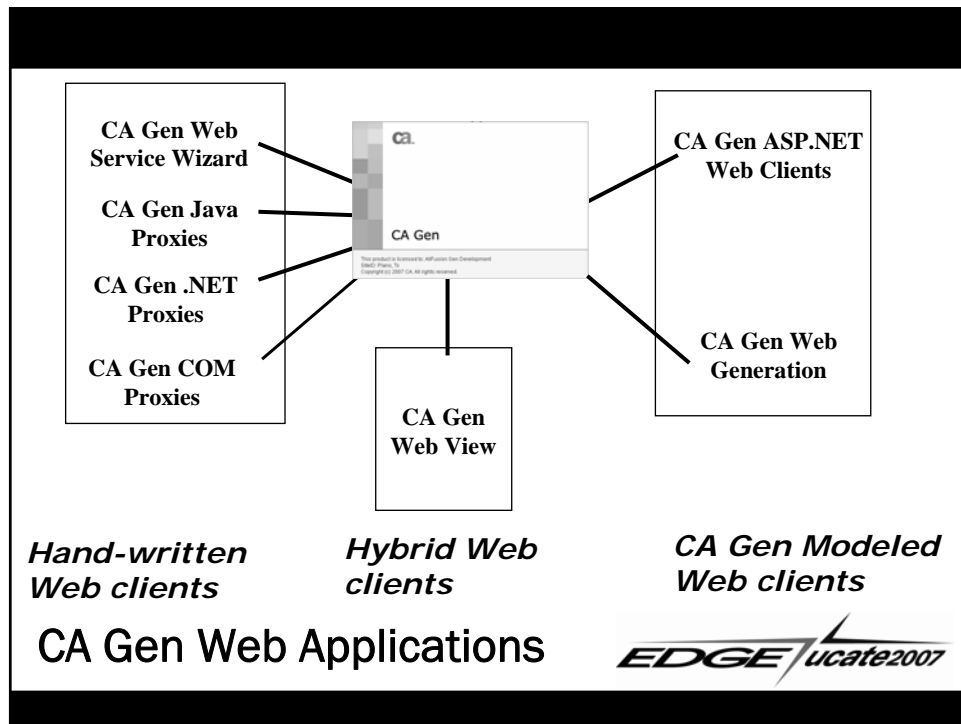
CA Gen Web Service Wizard

CA Gen Java Proxies

CA Gen .NET Proxies

CA Gen COM Proxies

ca.

CA Gen

This product is licensed to: AllFusion Gen Development
SiteID: Plano, Tx
Copyright (c) 2007 CA. All rights reserved.

CA Gen ASP.NET Web Clients

CA Gen Web Generation

CA Gen Web View

Hand-written Web clients

Hybrid Web clients

CA Gen Modeled Web clients

CA Gen Web Applications

EDGEucate2007